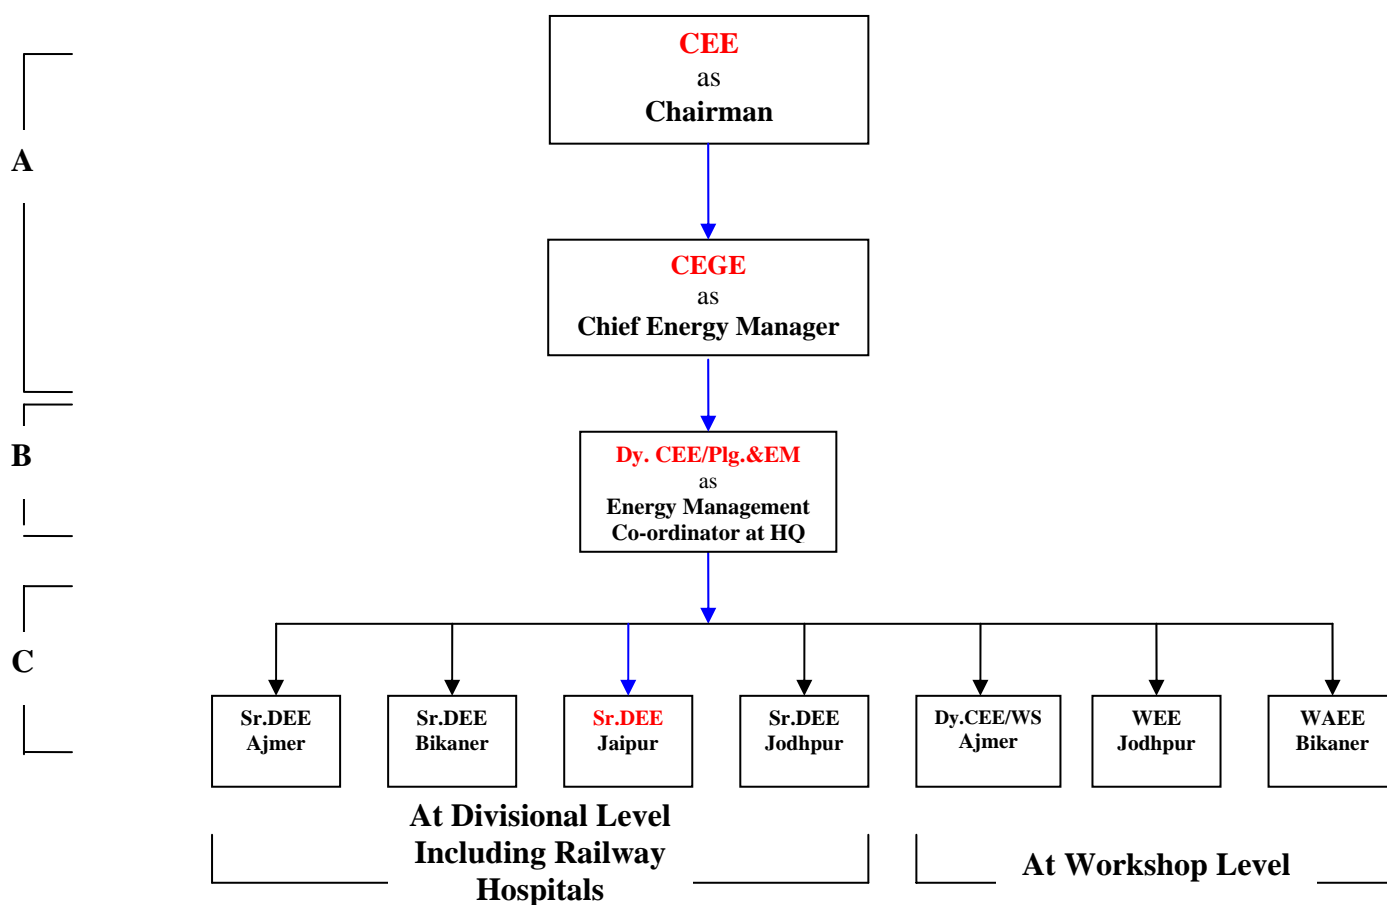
A

B

C

CEE
as
Chairman

CEGE
as
Chief Energy Manager

Dy. CEE/Plg.&EM
as
Energy Management
Co-ordinator at HQ

Sr.DEE
Ajmer

Sr.DEE
Bikaner

Sr.DEE
Jaipur

Sr.DEE
Jodhpur

Dy.CEE/WS
Ajmer

WEE
Jodhpur

WAEE
Bikaner

At Divisional Level
Including Railway
Hospitals

At Workshop Level